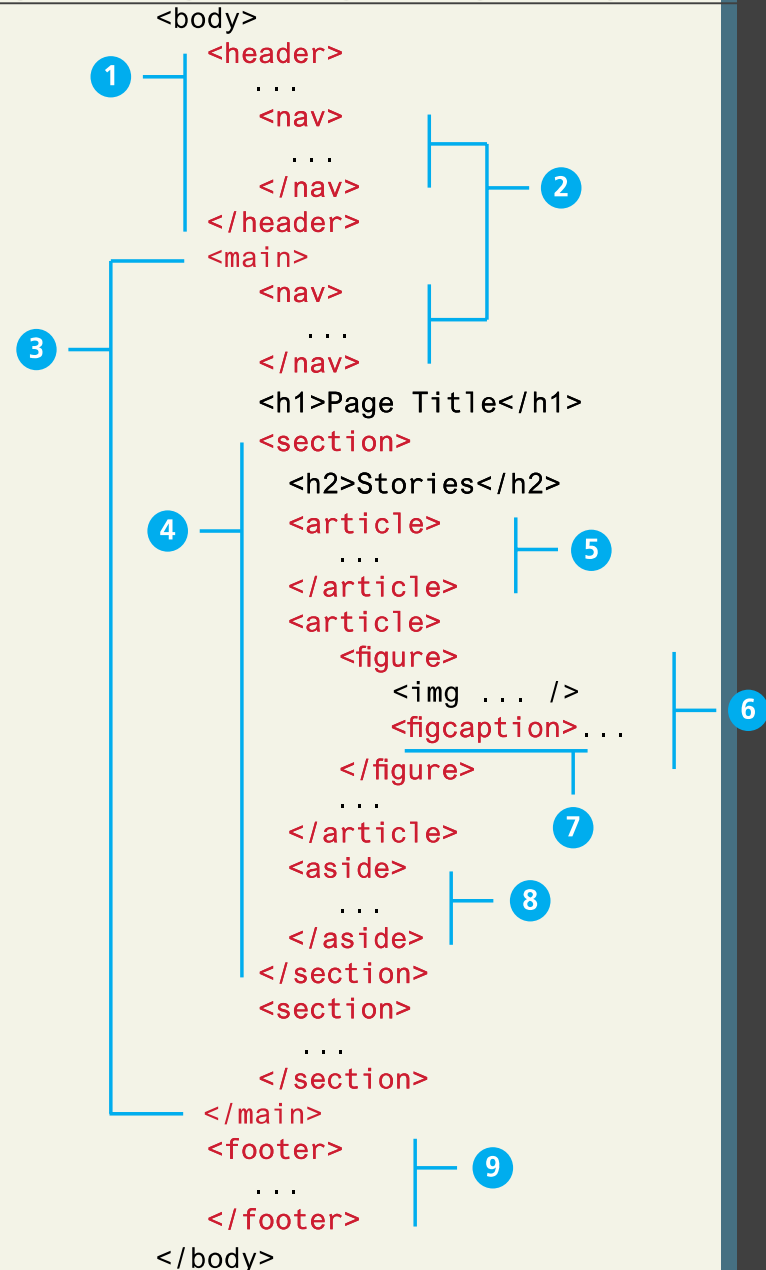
<body>
1
<header>
...
<nav>
...
2
</nav>
</header>
<main>
3
<nav>
...
</nav>
<h1>Page Title</h1>
<section>
<h2>Stories</h2>
4
<article>
...
5
</article>
<article>
<figure>
<img ... />
6
<figcaption>...
</figure>
7
...
</article>
<aside>
...
8
</aside>
</section>
<section>
...
</section>
</main>
<footer>
...
9
</footer>
</body>